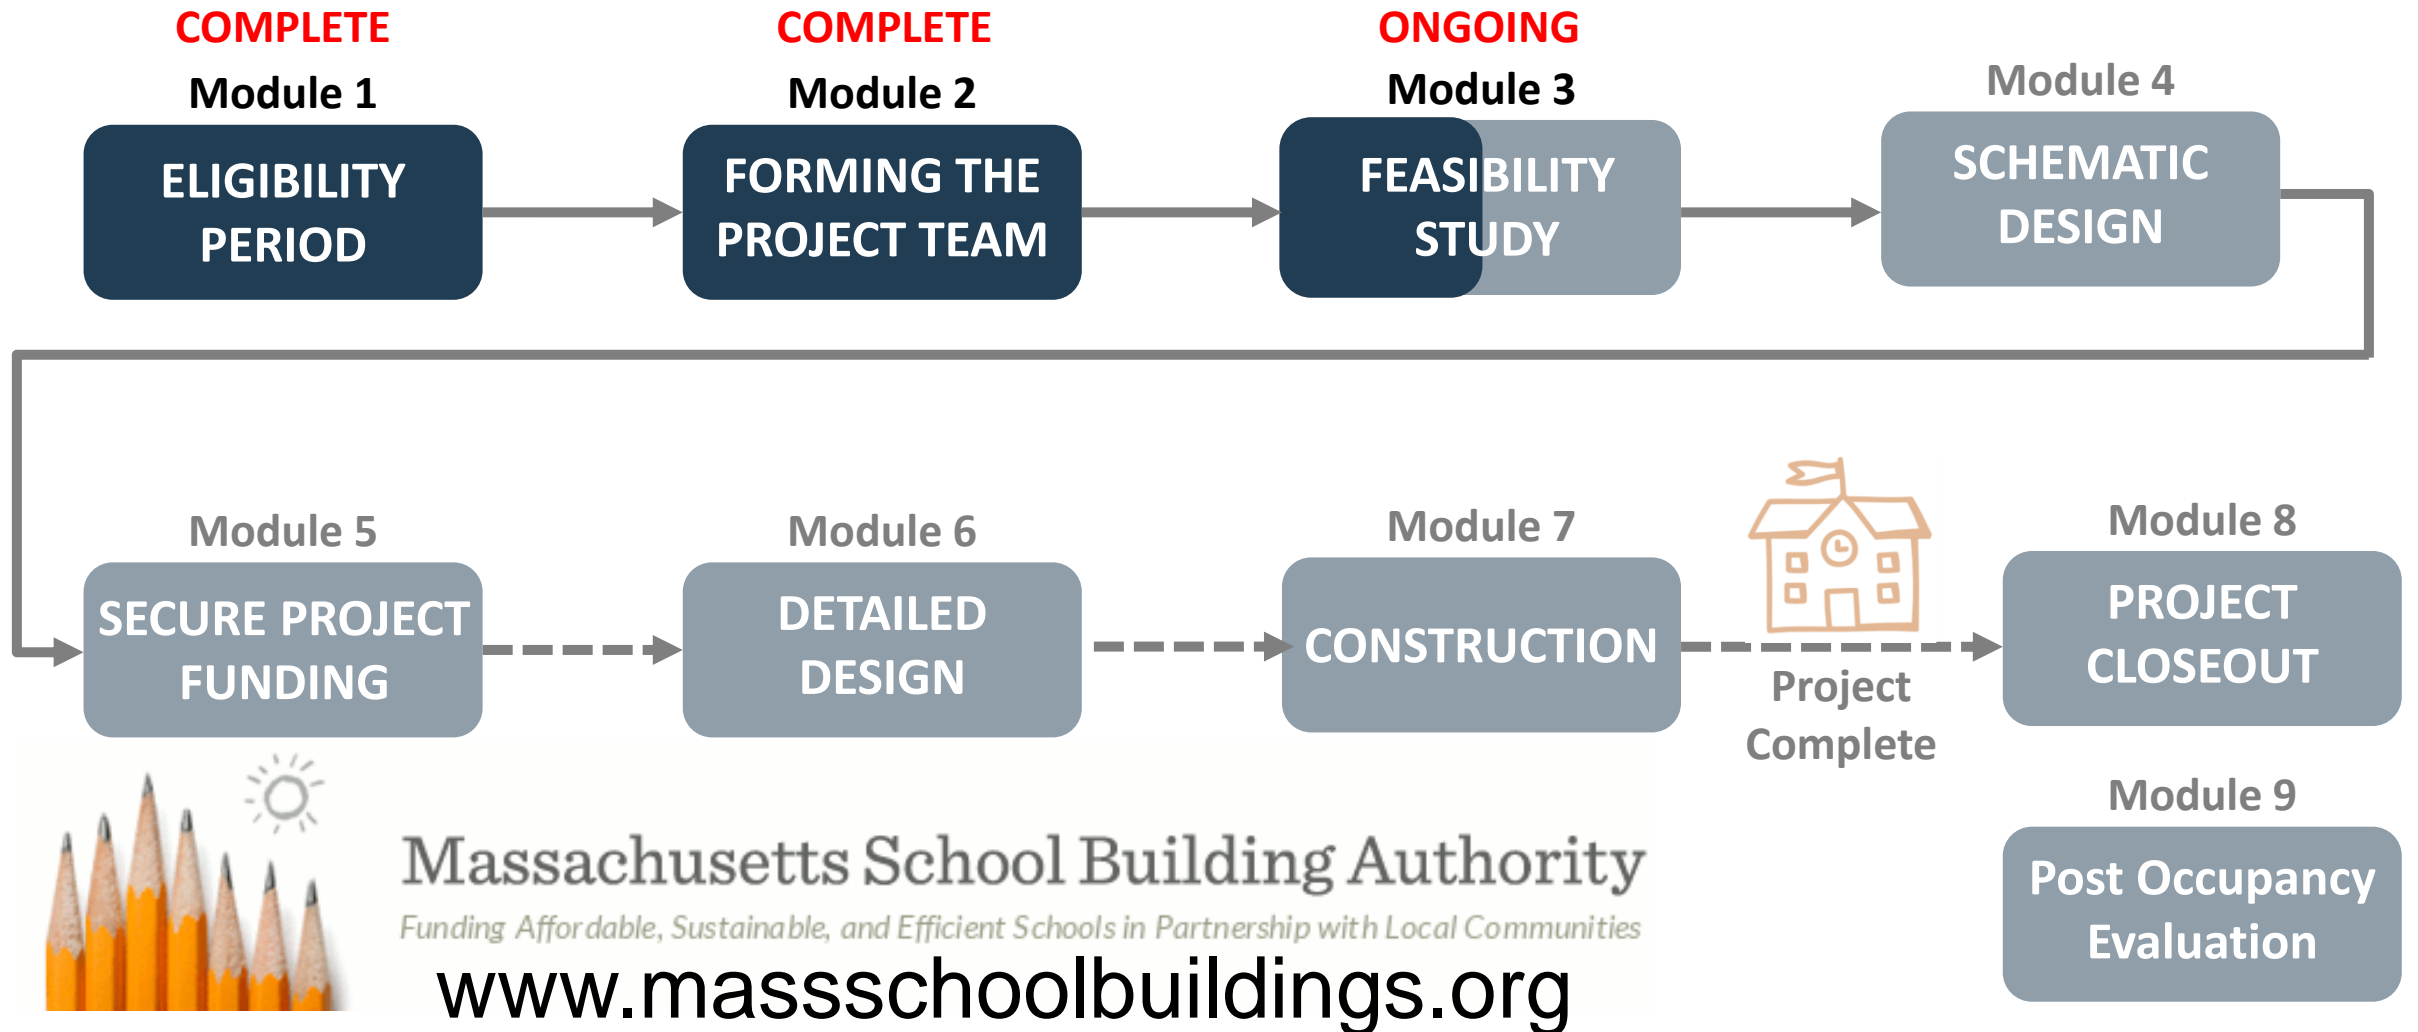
COMPLETE
Module 1
ELIGIBILITY PERIOD

COMPLETE
Module 2
FORMING THE PROJECT TEAM

ONGOING
Module 3
FEASIBILITY STUDY

Module 4
SCHEMATIC DESIGN

Module 5
SECURE PROJECT FUNDING

Module 6
DETAILED DESIGN

Module 7
CONSTRUCTION

Project Complete

Module 8
PROJECT CLOSEOUT

Module 9
Post Occupancy Evaluation

Massachusetts School Building Authority
Funding Affordable, Sustainable, and Efficient Schools in Partnership with Local Communities
www.massschoolbuildings.org